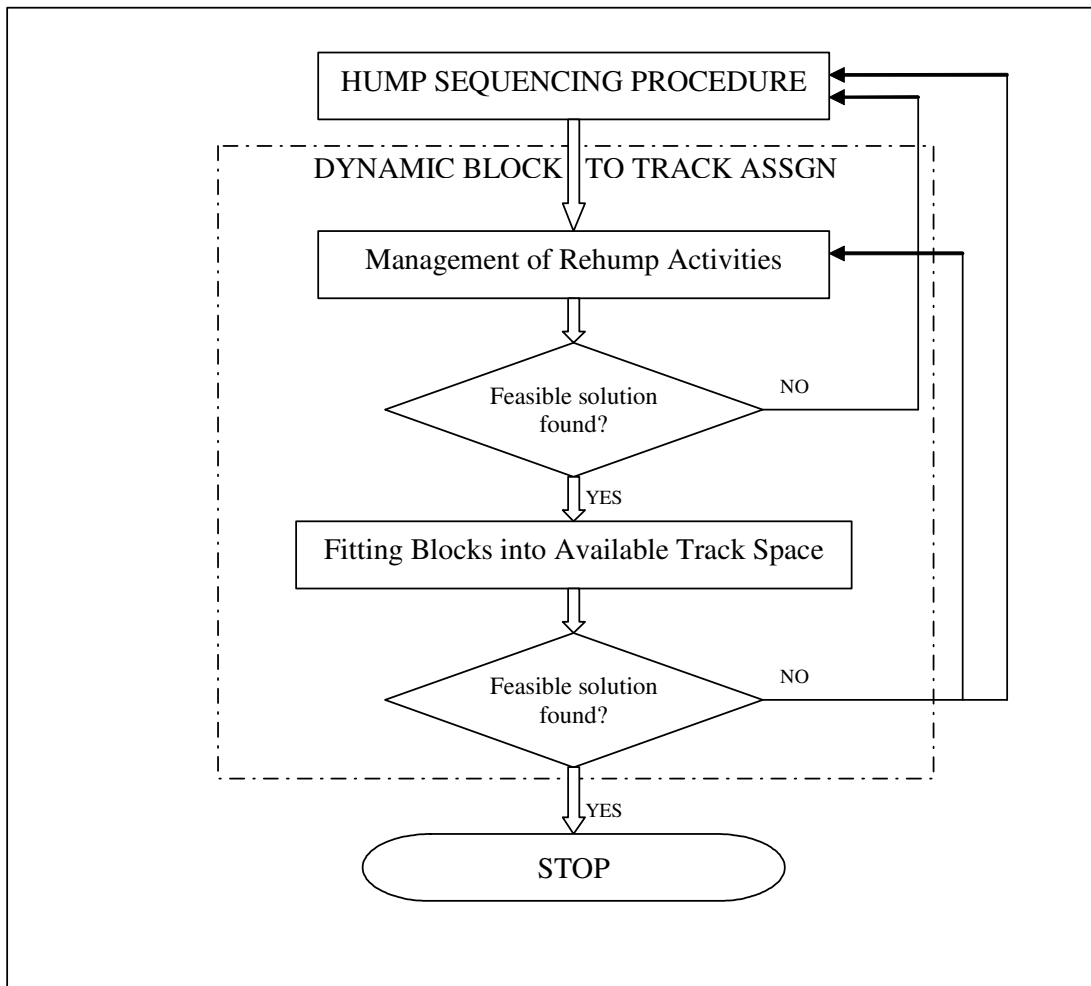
HUMP SEQUENCING PROCEDURE

DYNAMIC BLOCK TO TRACK ASSGN

Management of Rehump Activities

Feasible solution found?

NO

YES

Fitting Blocks into Available Track Space

Feasible solution found?

NO

YES

STOP